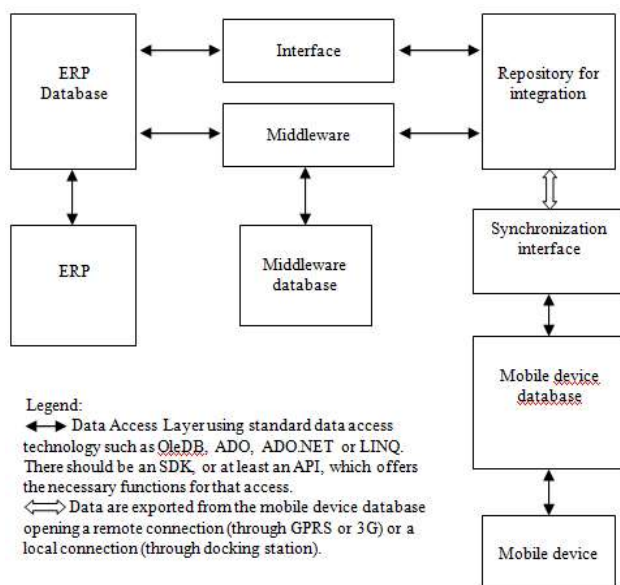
ERP Database

Interface

Middleware

Repository for integration

ERP

Middleware database

Synchronization interface

Mobile device database

Mobile device

Legend:
Data Access Layer using standard data access technology such as OleDB, ADO, ADO.NET or LINQ. There should be an SDK, or at least an API, which offers the necessary functions for that access.
Data are exported from the mobile device database opening a remote connection (through GPRS or 3G) or a local connection (through docking station).